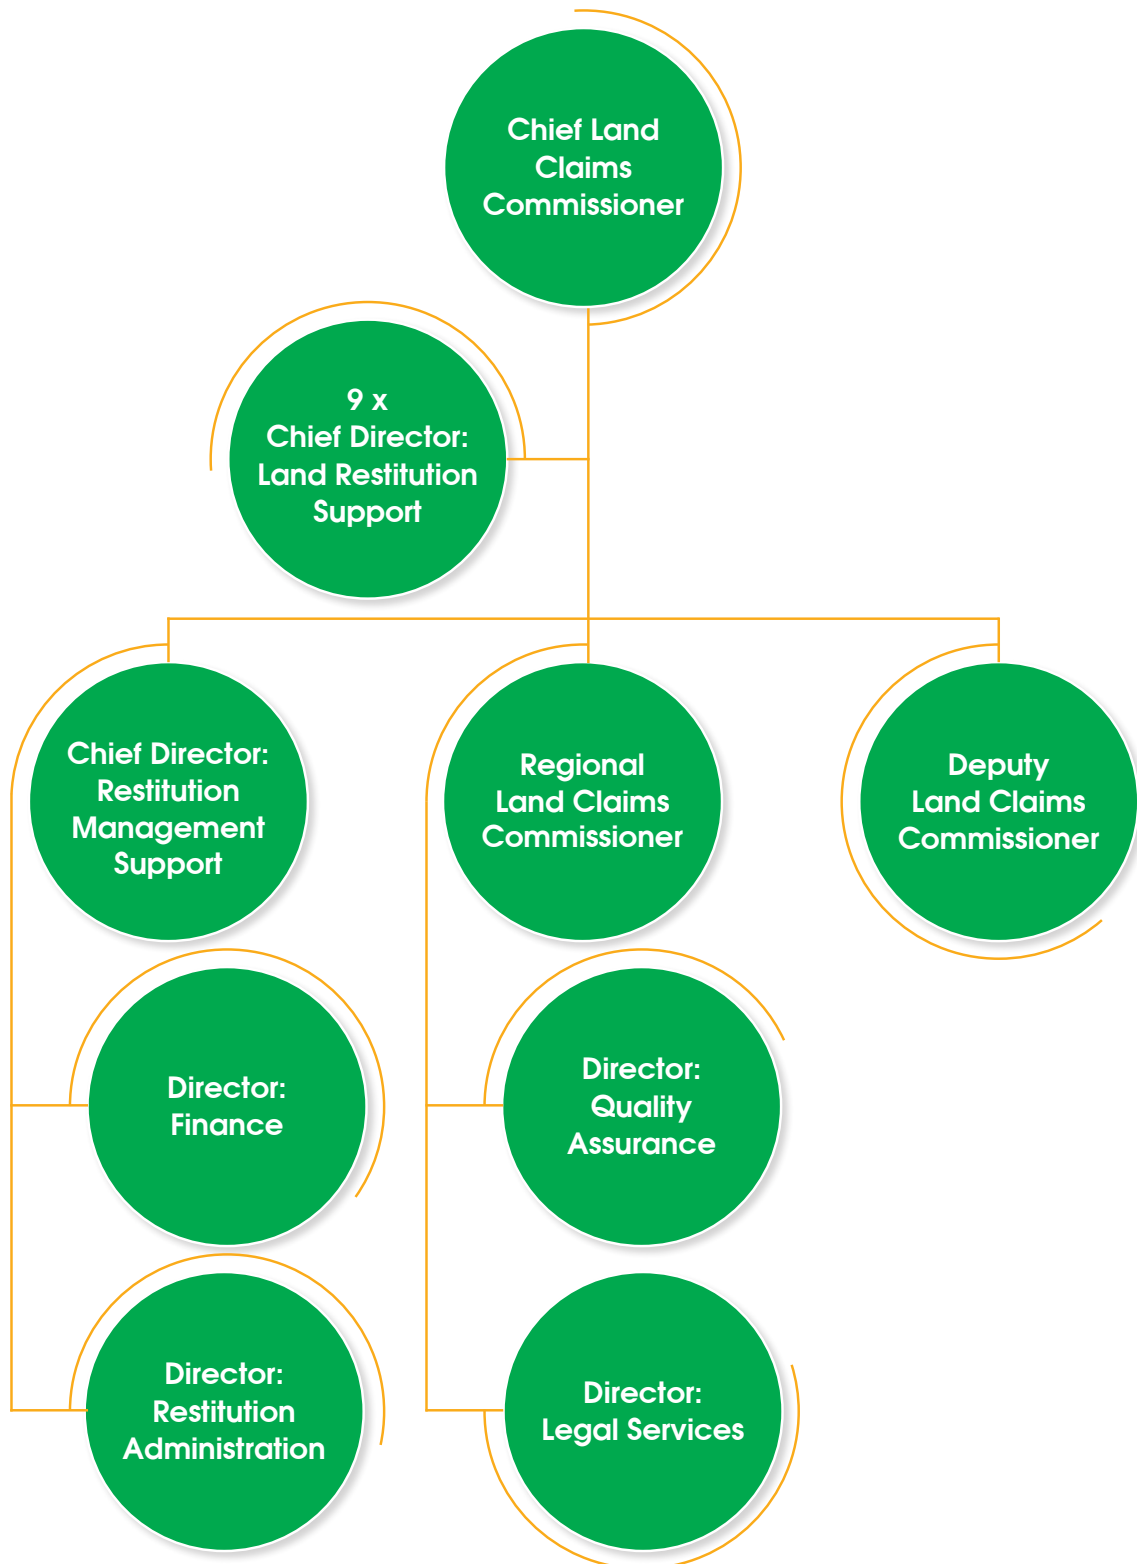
Chief Land Claims Commissioner

9 x Chief Director: Land Restitution Support

Chief Director: Restitution Management Support

Regional Land Claims Commissioner

Deputy Land Claims Commissioner

Director: Finance

Director: Quality Assurance

Director: Restitution Administration

Director: Legal Services